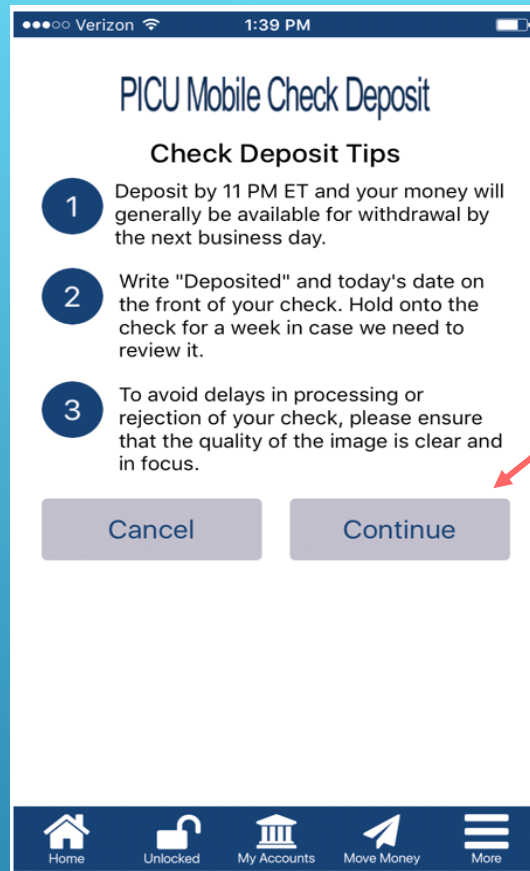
●●●○○ Verizon 1:39 PM

PICU Mobile Check Deposit

Check Deposit Tips

1 Deposit by 11 PM ET and your money will generally be available for withdrawal by the next business day.

2 Write "Deposited" and today's date on the front of your check. Hold onto the check for a week in case we need to review it.

3 To avoid delays in processing or rejection of your check, please ensure that the quality of the image is clear and in focus.

Cancel

Continue

Home Unlocked My Accounts Move Money More